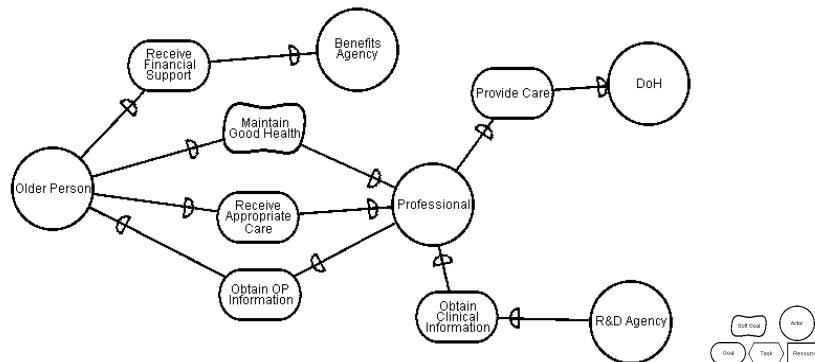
Receive Financial Support

Benefits Agency

Maintain Good Health

Provide Care

DoH

Older Person

Receive Appropriate Care

Professional

Obtain OP Information

Obtain Clinical Information

R&D Agency

Soft Goal

Actor

Goal

Task

Resourc